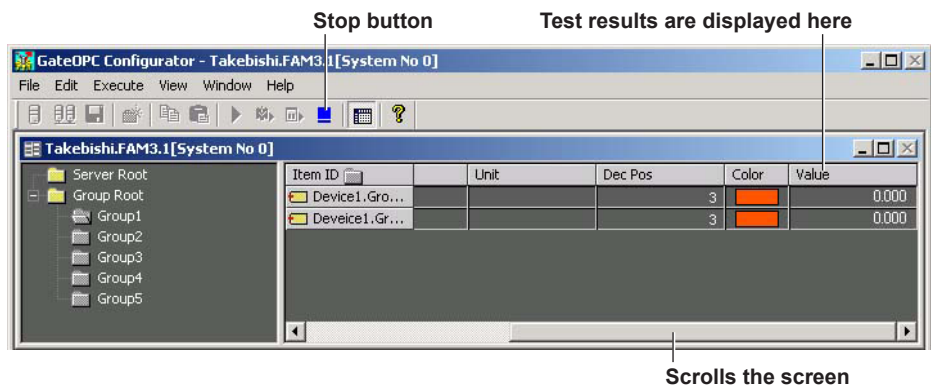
Stop button

Test results are displayed here

GateOPC Configurator - Takebishi.FAM3.1[System No 0]

File Edit Execute View Window Help

Takebishi.FAM3.1[System No 0]

Server Root
Group Root
Group1
Group2
Group3
Group4
Group5

| Item ID | | Unit | Dec Pos | Color | Value |
|---|---|---|---|---|---|
| Device1.Gro... | | | 3 | | 0.000 |
| Deveice1.Gr... | | | 3 | | 0.000 |

Scrolls the screen